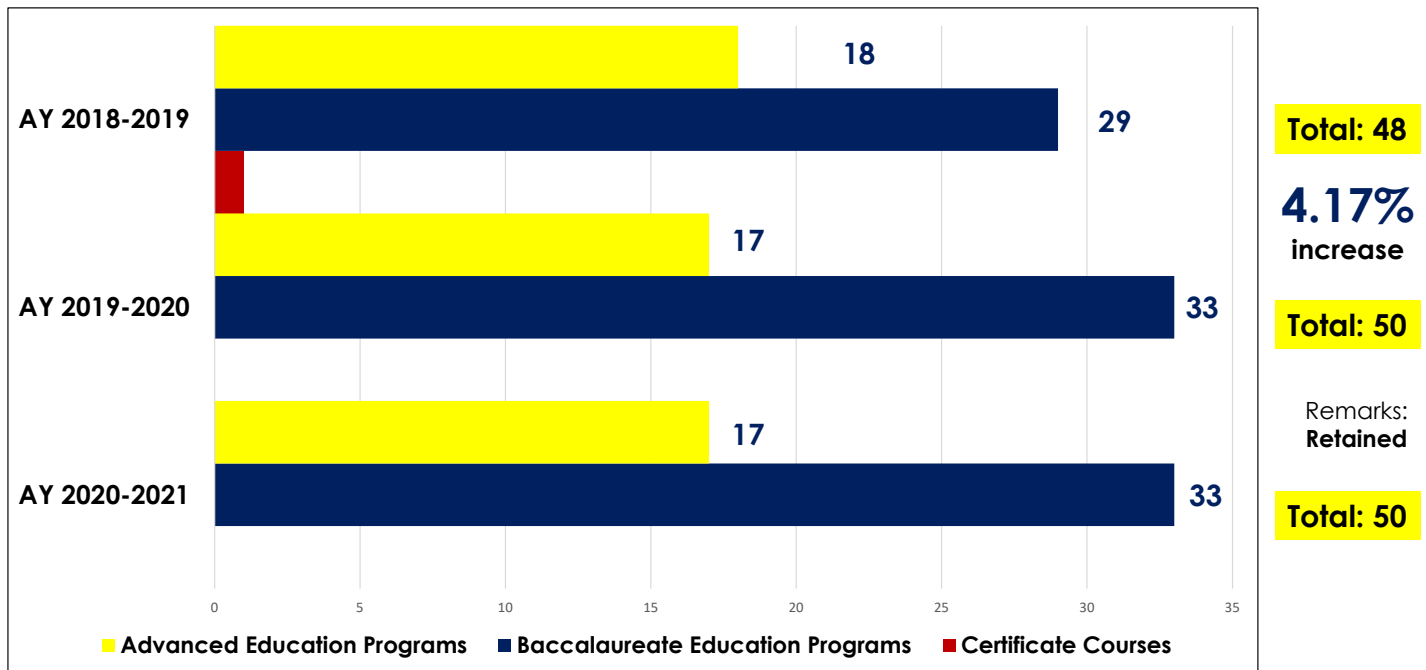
AY 2018-2019
18
29
AY 2019-2020
17
33
AY 2020-2021
17
33
0 5 10 15 20 25 30 35
Advanced Education Programs Baccalaureate Education Programs Certificate Courses

Total: 48
4.17% increase
Total: 50
Remarks: Retained
Total: 50